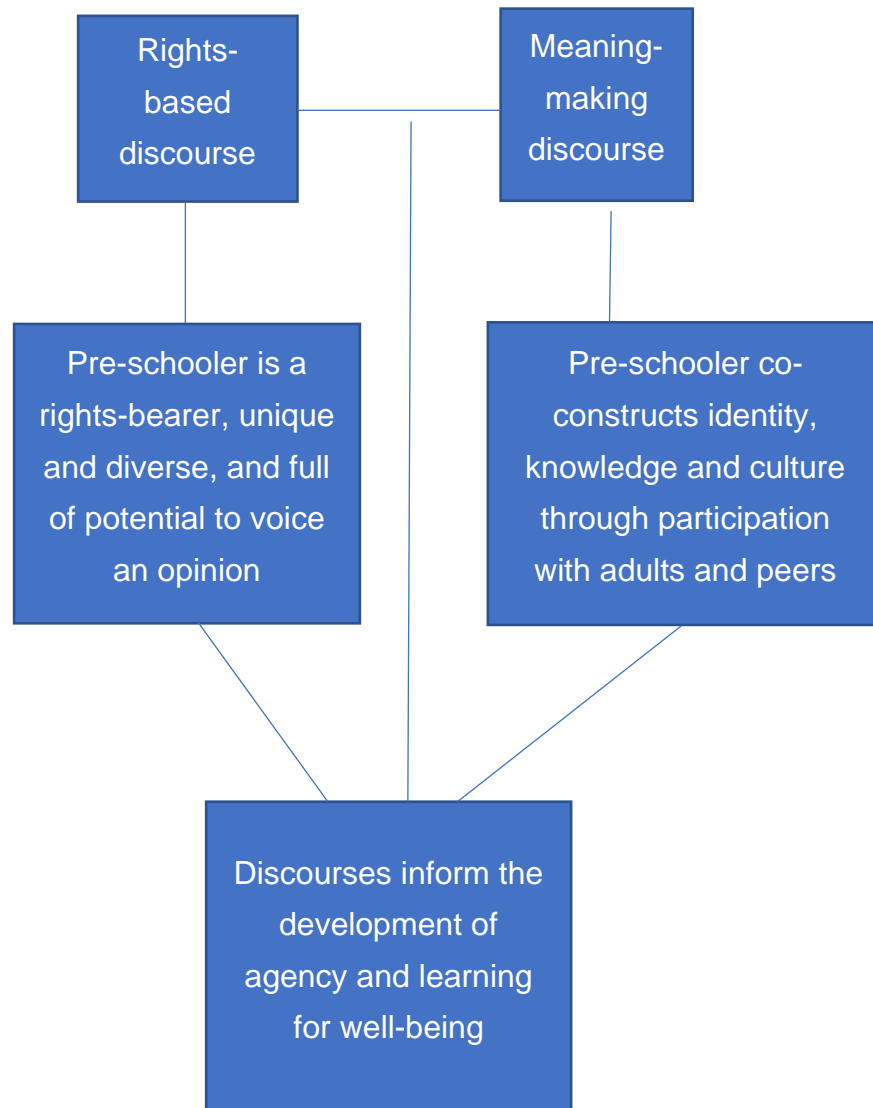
Rights-based discourse

Meaning-making discourse

Pre-schooler is a rights-bearer, unique and diverse, and full of potential to voice an opinion

Pre-schooler co-constructs identity, knowledge and culture through participation with adults and peers

Discourses inform the development of agency and learning for well-being